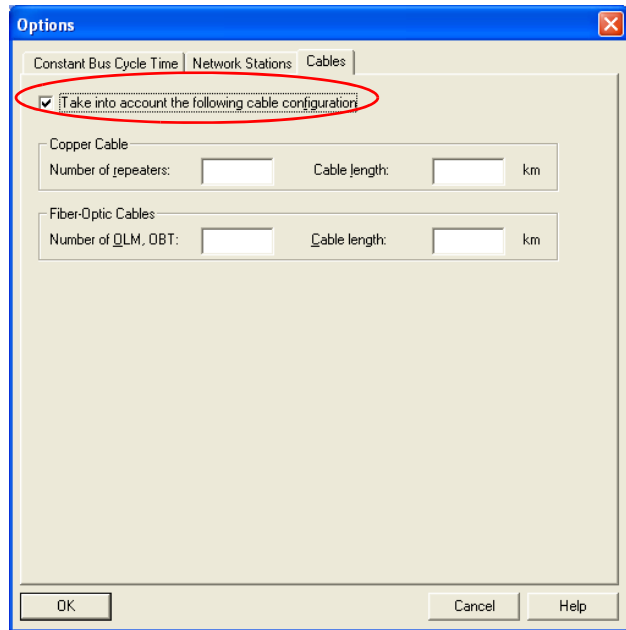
Options

Constant Bus Cycle Time | Network Stations | Cables

Take into account the following cable configuration

Copper Cable
Number of repeaters: Cable length: km

Fiber-Optic Cables
Number of OLM, OBT: Cable length: km

OK Cancel Help